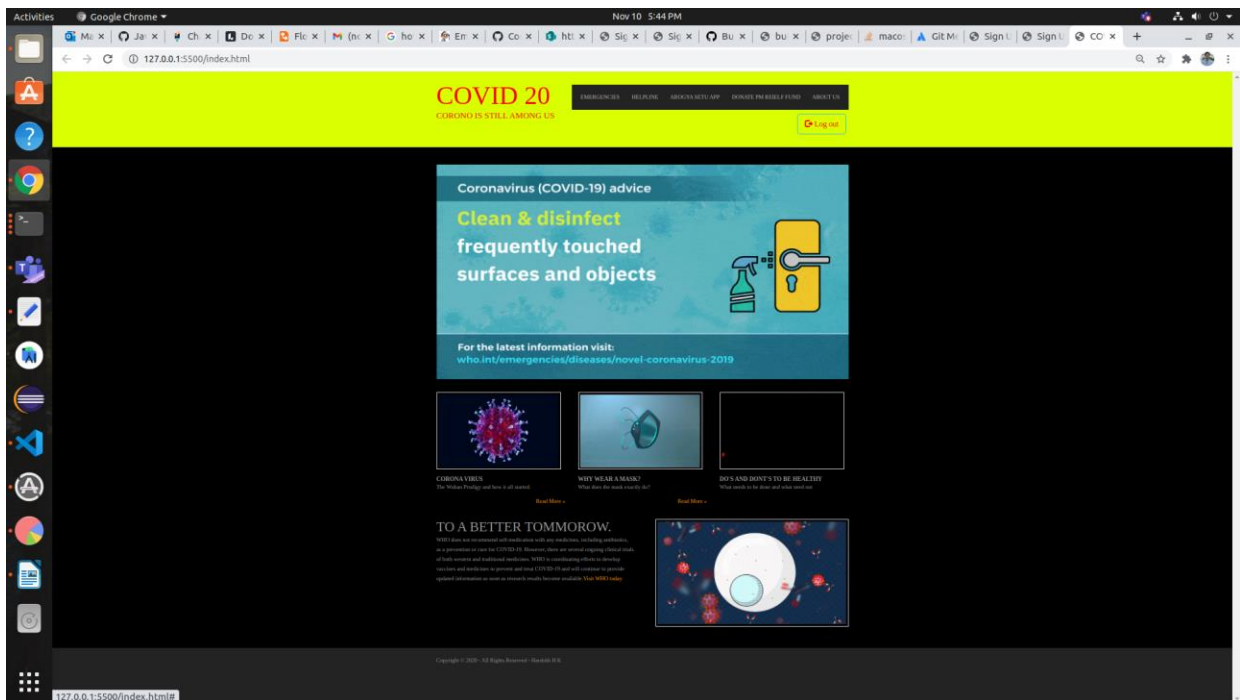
Activities Google Chrome Nov 10 5:44 PM

Ma × Ja × Ch × Do × Fle × (nc × ho × Em × Co × htt × Sig × Sig × Bu × bu × projec macos Git M Sign U Sign U CO ×

127.0.0.1:5500/index.html

COVID 20
CORONO IS STILL AMONG US

EMERGENCIES HELPLINE AROGYA SETU APP DONATE PM RELIEF FUND ABOUT US

Log out

Coronavirus (COVID-19) advice
Clean & disinfect
frequently touched
surfaces and objects

For the latest information visit:
who.int/emergencies/diseases/novel-coronavirus-2019

CORONA VIRUS
The Wuhan Prodigy and how it all started.
Read More »

WHY WEAR A MASK?
What does the mask exactly do?
Read More »

DO'S AND DONT'S TO BE HEALTHY
What needs to be done and what need not

TO A BETTER TOMMOROW.
WHO does not recommend self-medication with any medicines, including antibiotics, as a prevention or cure for COVID-19. However, there are several ongoing clinical trials of both western and traditional medicines. WHO is coordinating efforts to develop vaccines and medicines to prevent and treat COVID-19 and will continue to provide updated information as soon as research results become available. Visit WHO today

Copyright © 2020 - All Rights Reserved - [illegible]

127.0.0.1:5500/index.html#